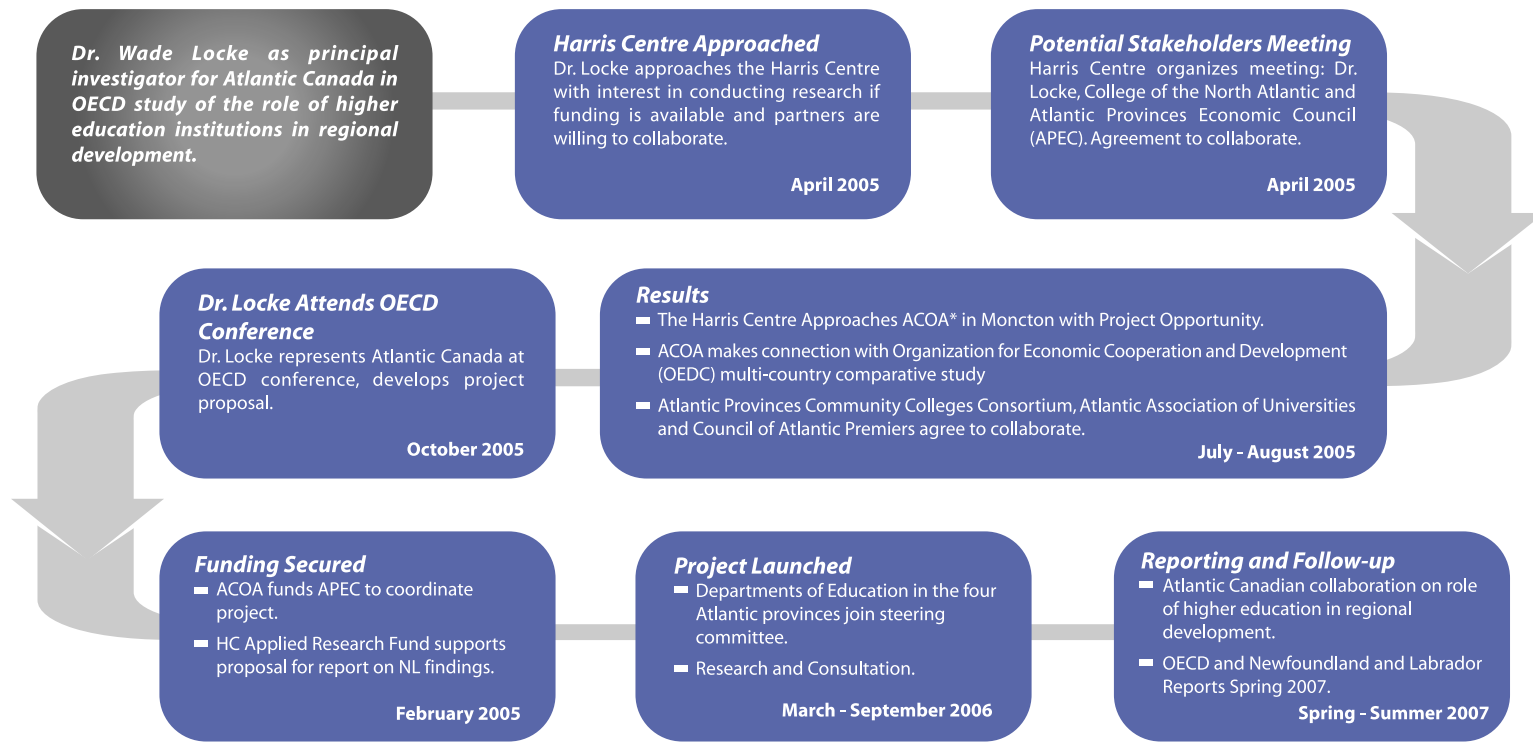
Dr. Wade Locke as principal investigator for Atlantic Canada in OECD study of the role of higher education institutions in regional development.

Harris Centre Approached
Dr. Locke approaches the Harris Centre with interest in conducting research if funding is available and partners are willing to collaborate.

April 2005

Potential Stakeholders Meeting
Harris Centre organizes meeting: Dr. Locke, College of the North Atlantic and Atlantic Provinces Economic Council (APEC). Agreement to collaborate.

April 2005

Results
- The Harris Centre Approaches ACOA* in Moncton with Project Opportunity.
- ACOA makes connection with Organization for Economic Cooperation and Development (OEDC) multi-country comparative study
- Atlantic Provinces Community Colleges Consortium, Atlantic Association of Universities and Council of Atlantic Premiers agree to collaborate.

July - August 2005

Dr. Locke Attends OECD Conference
Dr. Locke represents Atlantic Canada at OECD conference, develops project proposal.

October 2005

Funding Secured
- ACOA funds APEC to coordinate project.
- HC Applied Research Fund supports proposal for report on NL findings.

February 2005

Project Launched
- Departments of Education in the four Atlantic provinces join steering committee.
- Research and Consultation.

March - September 2006

Reporting and Follow-up
- Atlantic Canadian collaboration on role of higher education in regional development.
- OECD and Newfoundland and Labrador Reports Spring 2007.

Spring - Summer 2007